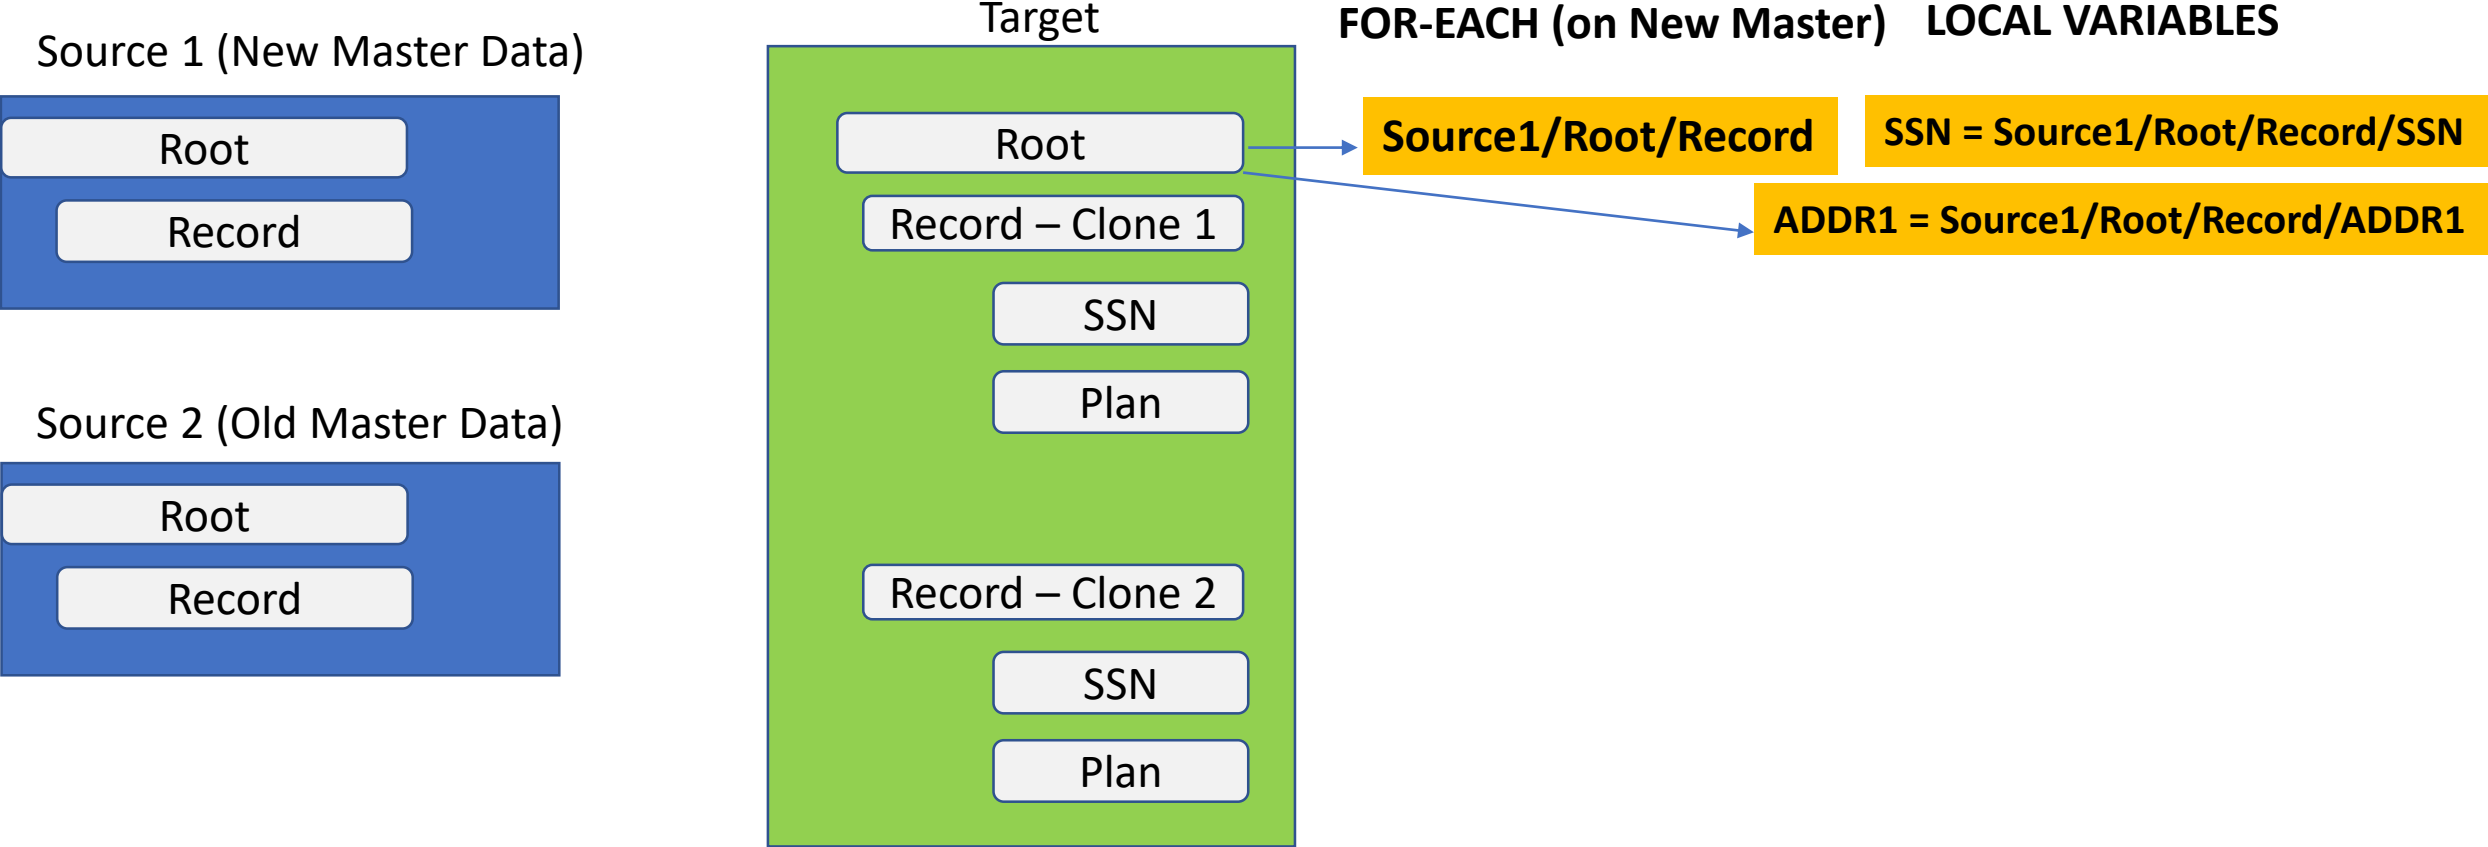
Source 1 (New Master Data)

Root

Record

Source 2 (Old Master Data)

Root

Record

Target

Root

Record – Clone 1

SSN

Plan

Record – Clone 2

SSN

Plan

FOR-EACH (on New Master)

Source1/Root/Record

LOCAL VARIABLES

SSN = Source1/Root/Record/SSN

ADDR1 = Source1/Root/Record/ADDR1